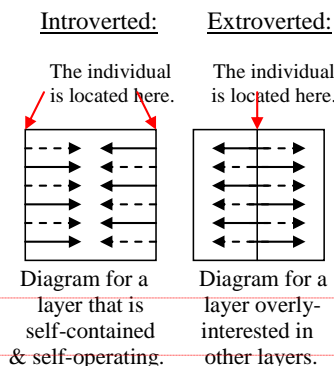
Introverted:

The individual is located here.

Diagram for a layer that is self-contained & self-operating.

Extroverted:

The individual is located here.

Diagram for a layer overly-interested in other layers.